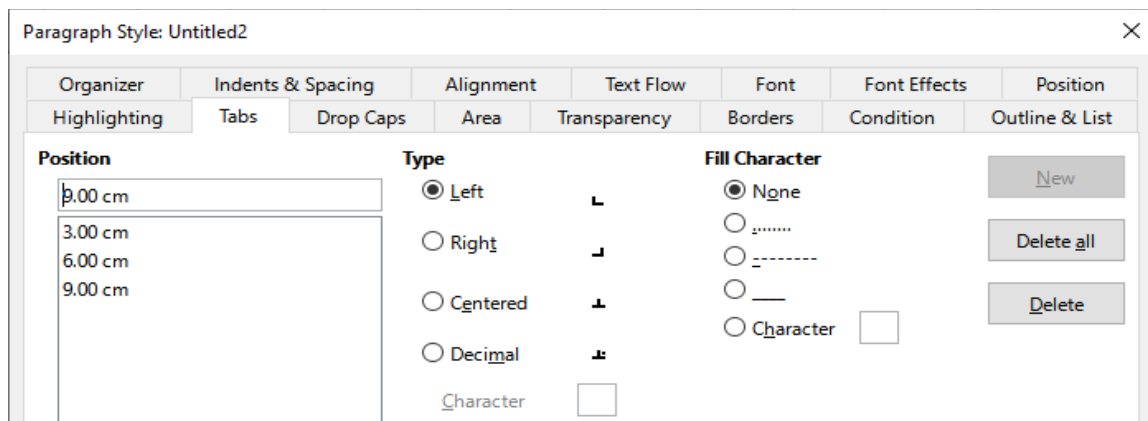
Paragraph Style: Untitled2

Organizer | Indents & Spacing | Alignment | Text Flow | Font | Font Effects | Position

Highlighting | Tabs | Drop Caps | Area | Transparency | Borders | Condition | Outline & List

Position

9.00 cm

3.00 cm
6.00 cm
9.00 cm

Type

Left

Right

Centered

Decimal

Character

Fill Character

None

.......

--------

___

Character

New

Delete all

Delete